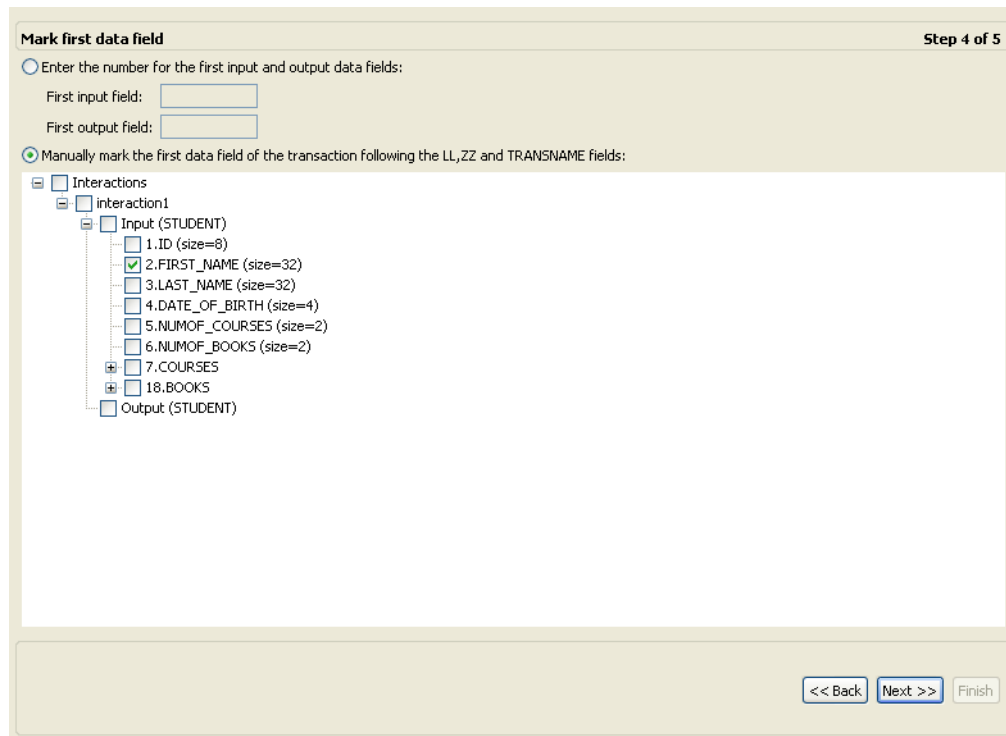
Mark first data field

Step 4 of 5

Enter the number for the first input and output data fields:

First input field:

First output field:

Manually mark the first data field of the transaction following the LL,ZZ and TRANSNAME fields:

Interactions
interaction1
Input (STUDENT)
1.ID (size=8)
2.FIRST_NAME (size=32)
3.LAST_NAME (size=32)
4.DATE_OF_BIRTH (size=4)
5.NUMOF_COURSES (size=2)
6.NUMOF_BOOKS (size=2)
7.COURSES
18.BOOKS
Output (STUDENT)

<< Back | Next >> | Finish